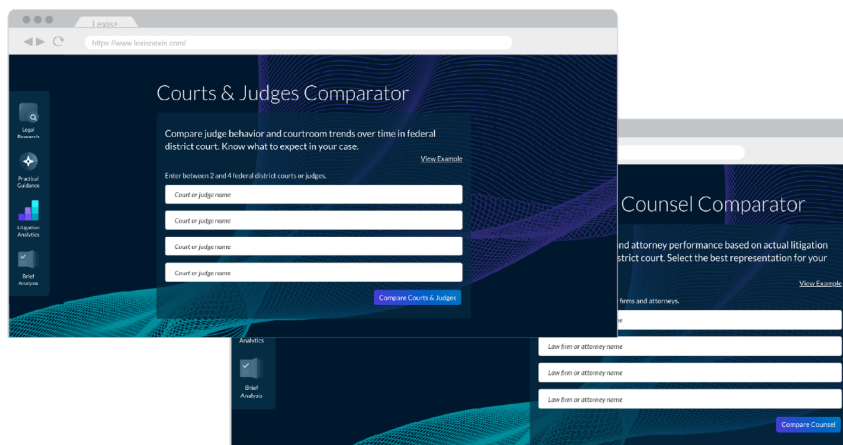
Lexis+

https://www.lexisnexis.com/

Legal Research

Practical Guidance

Litigation Analytics

Brief Analysis

Courts & Judges Comparator

Compare judge behavior and courtroom trends over time in federal district court. Know what to expect in your case.

View Example

Enter between 2 and 4 federal district courts or judges.

Court or judge name

Court or judge name

Court or judge name

Court or judge name

Compare Courts & Judges

Counsel Comparator

and attorney performance based on actual litigation district court. Select the best representation for your

View Example

firms and attorneys.

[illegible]me

Law firm or attorney name

Law firm or attorney name

Law firm or attorney name

Analytics

Brief Analysis

Compare Counsel